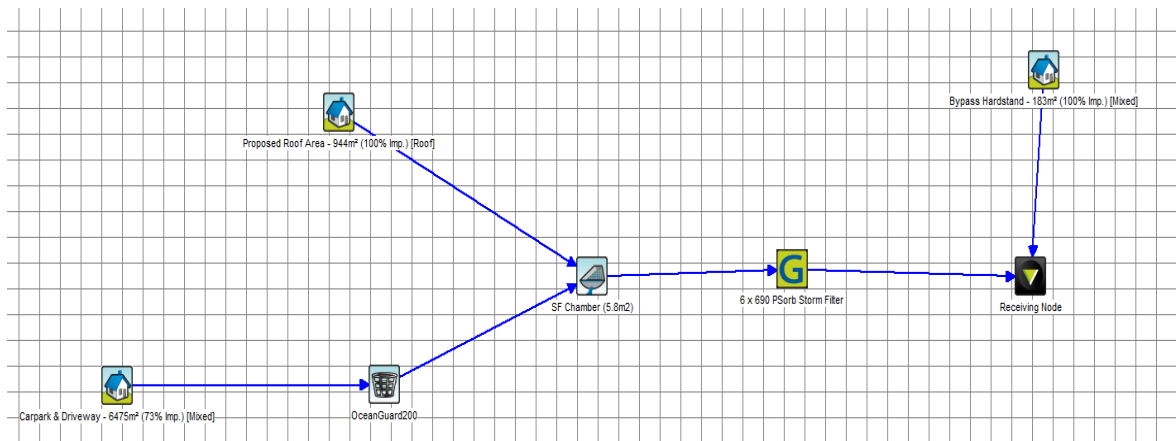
Bypass Hardstand - 183m² (100% Imp.) [Mixed]

Proposed Roof Area - 944m² (100% Imp.) [Roof]

G

SF Chamber (5.8m2)

6 x 690 PSorb Storm Filter

Receiving Node

Carpark & Driveway - 6475m² (73% Imp.) [Mixed]

OceanGuard200